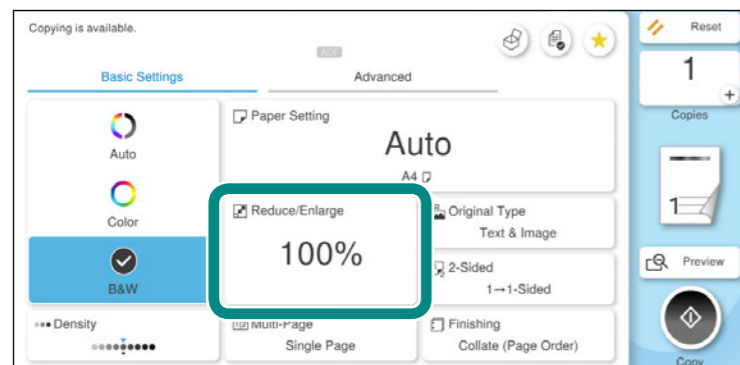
Copying is available.

ADF

Basic Settings

Advanced

Auto

Color

B&W

Paper Setting

Auto

A4

Reduce/Enlarge

100%

Original Type

Text & Image

2-Sided

1→1-Sided

Density

Multi-Page

Single Page

Finishing

Collate (Page Order)

Reset

1

Copies

Preview

Copy